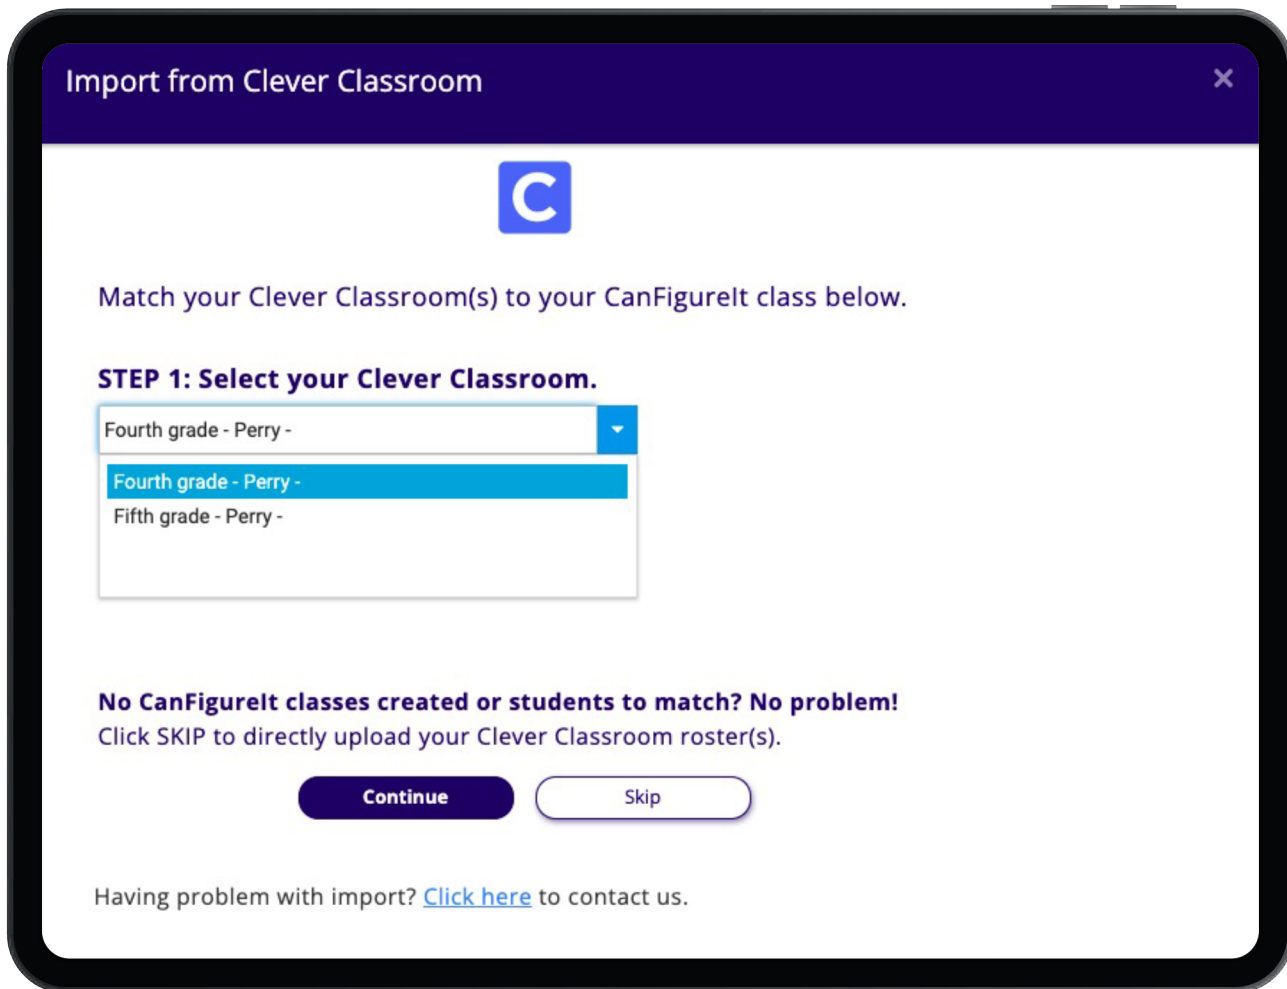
Import from Clever Classroom

×

C

Match your Clever Classroom(s) to your CanFigureIt class below.

STEP 1: Select your Clever Classroom.

Fourth grade - Perry -

Fourth grade - Perry -
Fifth grade - Perry -

No CanFigureIt classes created or students to match? No problem!
Click SKIP to directly upload your Clever Classroom roster(s).

Continue

Skip

Having problem with import? Click here to contact us.